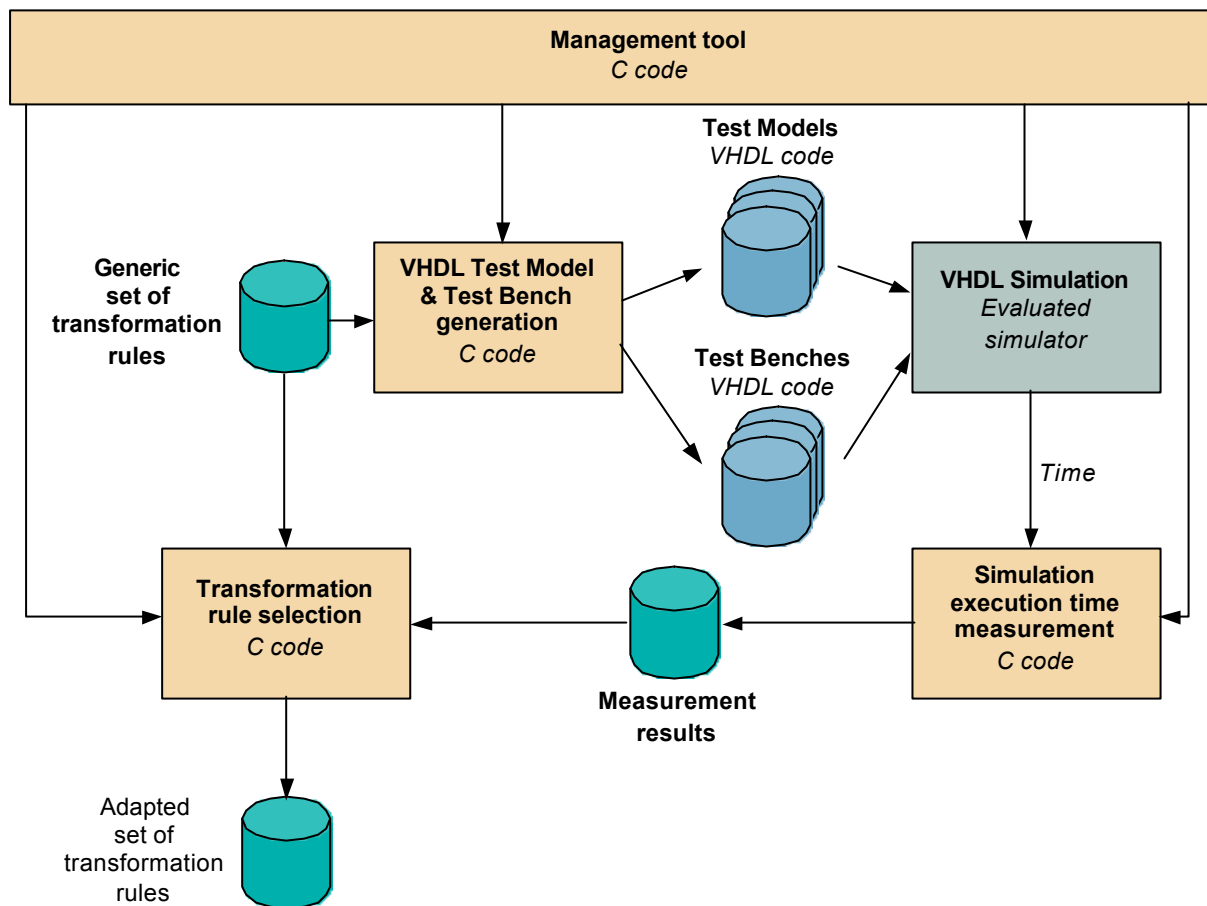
Management tool
C code

Test Models
VHDL code

Generic set of transformation rules

VHDL Test Model & Test Bench generation
C code

VHDL Simulation
Evaluated simulator

Test Benches
VHDL code

Time

Transformation rule selection
C code

Measurement results

Simulation execution time measurement
C code

Adapted set of transformation rules